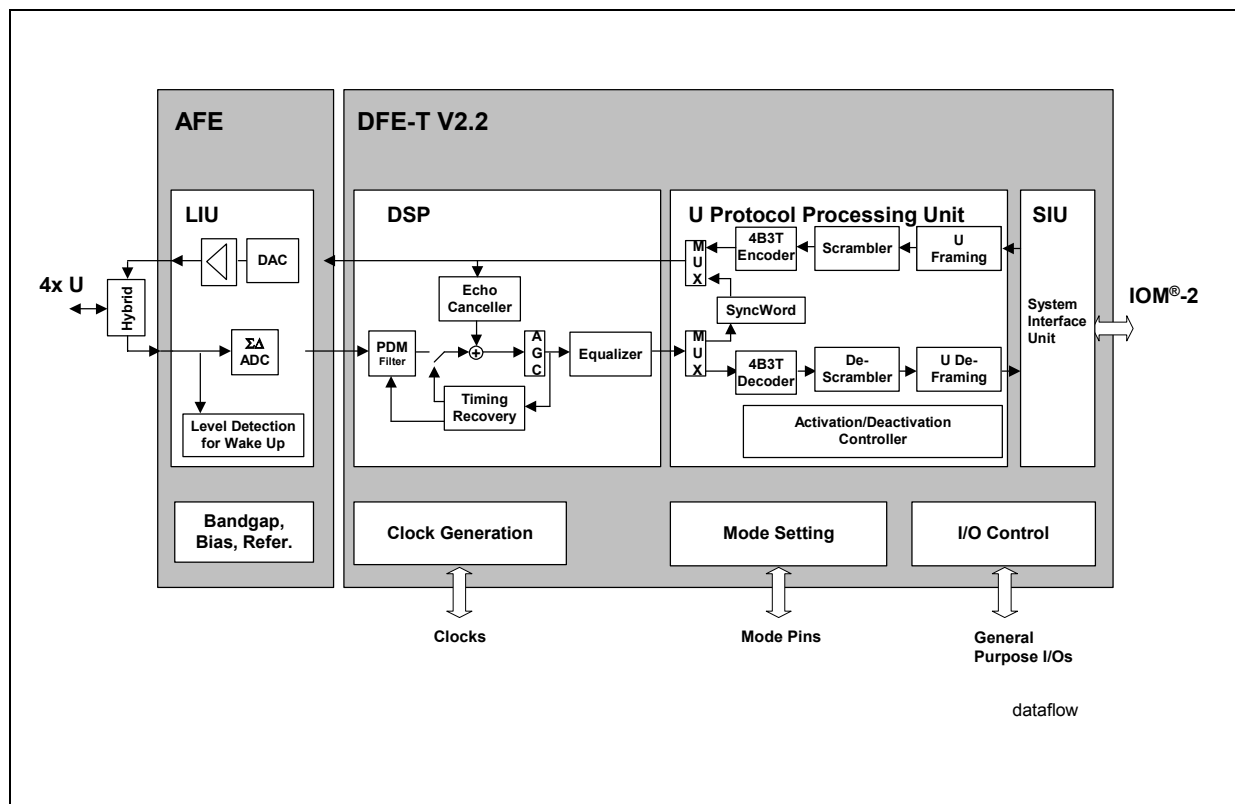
AFE

DFE-T V2.2

LIU

DAC

4x U

Hybrid

ΣΔ ADC

Level Detection for Wake Up

DSP

Echo Canceller

PDM Filter

A G C

Equalizer

Timing Recovery

U Protocol Processing Unit

M U X

4B3T Encoder

Scrambler

U Framing

SyncWord

M U X

4B3T Decoder

De-Scrambler

U De-Framing

Activation/Deactivation Controller

SIU

System Interface Unit

IOM®-2

Bandgap, Bias, Refer.

Clock Generation

Mode Setting

I/O Control

Clocks

Mode Pins

General Purpose I/Os

dataflow